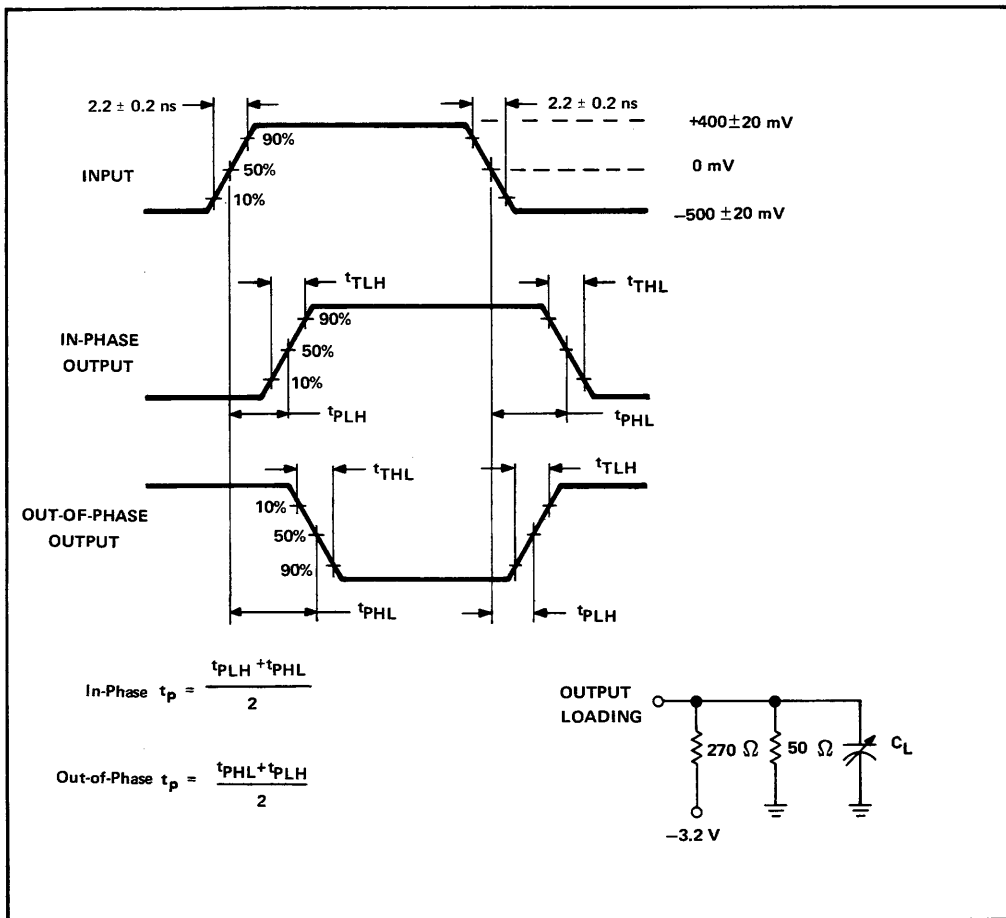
2.2 ± 0.2 ns

2.2 ± 0.2 ns

+400±20 mV

90%

50%

0 mV

INPUT

10%

–500 ±20 mV

$t_{TLH}$

$t_{THL}$

90%

IN-PHASE OUTPUT

50%

10%

$t_{PLH}$

$t_{PHL}$

$t_{THL}$

$t_{TLH}$

OUT-OF-PHASE OUTPUT

10%

50%

90%

$t_{PHL}$

$t_{PLH}$

In-Phase $t_p = \frac{t_{PLH} + t_{PHL}}{2}$

Out-of-Phase $t_p = \frac{t_{PHL} + t_{PLH}}{2}$

OUTPUT LOADING

270 Ω

50 Ω

$C_L$

–3.2 V